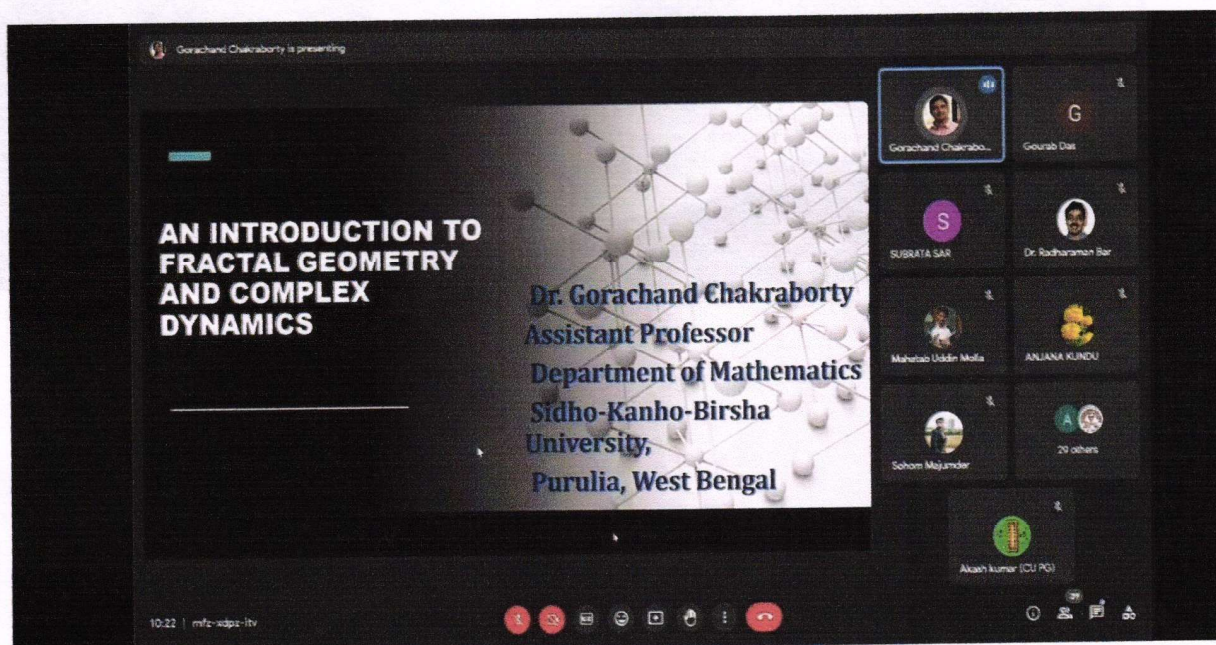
Gorachand Chakraborty is presenting

AN INTRODUCTION TO FRACTAL GEOMETRY AND COMPLEX DYNAMICS

Dr. Gorachand Chakraborty
Assistant Professor
Department of Mathematics
Sidho-Kanho-Birsha University,
Purulia, West Bengal

Gorachand Chakrabo...
G
Gourab Das
S
SUBRATA SAR
Dr. Radharaman Bar
Mahatab Uddin Molla
ANJANA KUNDU
Sohom Majumder
A
29 others
Akash kumar (CU PG)

10:22 | mfz-xdpz-itv